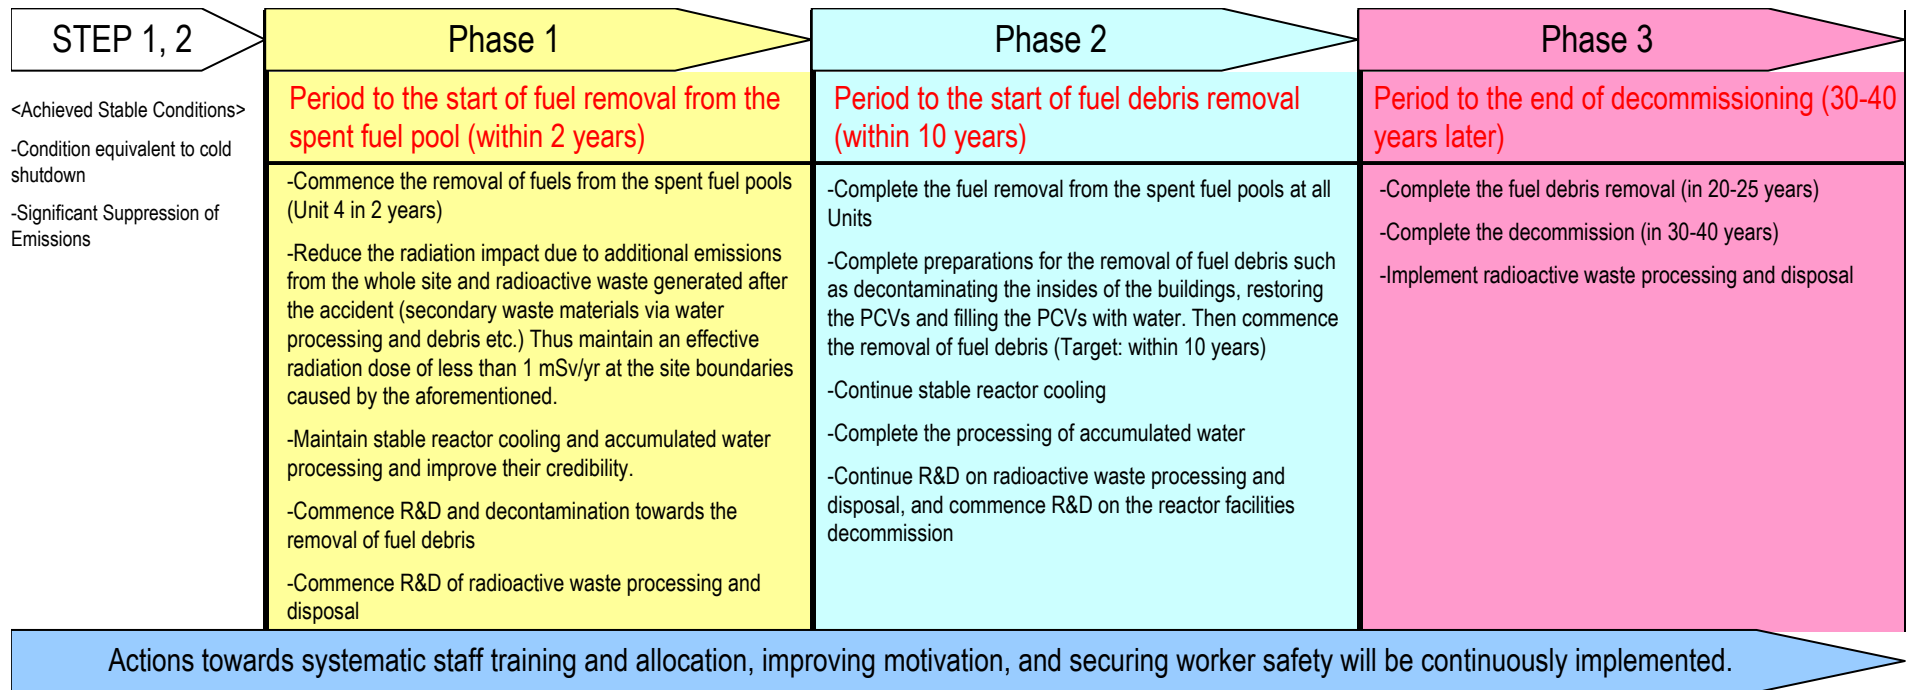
STEP 1, 2

<Achieved Stable Conditions>

-Condition equivalent to cold shutdown

-Significant Suppression of Emissions

Phase 1

Period to the start of fuel removal from the spent fuel pool (within 2 years)

-Commence the removal of fuels from the spent fuel pools (Unit 4 in 2 years)

-Reduce the radiation impact due to additional emissions from the whole site and radioactive waste generated after the accident (secondary waste materials via water processing and debris etc.) Thus maintain an effective radiation dose of less than 1 mSv/yr at the site boundaries caused by the aforementioned.

-Maintain stable reactor cooling and accumulated water processing and improve their credibility.

-Commence R&D and decontamination towards the removal of fuel debris

-Commence R&D of radioactive waste processing and disposal

Phase 2

Period to the start of fuel debris removal (within 10 years)

-Complete the fuel removal from the spent fuel pools at all Units

-Complete preparations for the removal of fuel debris such as decontaminating the insides of the buildings, restoring the PCVs and filling the PCVs with water. Then commence the removal of fuel debris (Target: within 10 years)

-Continue stable reactor cooling

-Complete the processing of accumulated water

-Continue R&D on radioactive waste processing and disposal, and commence R&D on the reactor facilities decommission

Phase 3

Period to the end of decommissioning (30-40 years later)

-Complete the fuel debris removal (in 20-25 years)

-Complete the decommission (in 30-40 years)

-Implement radioactive waste processing and disposal

Actions towards systematic staff training and allocation, improving motivation, and securing worker safety will be continuously implemented.